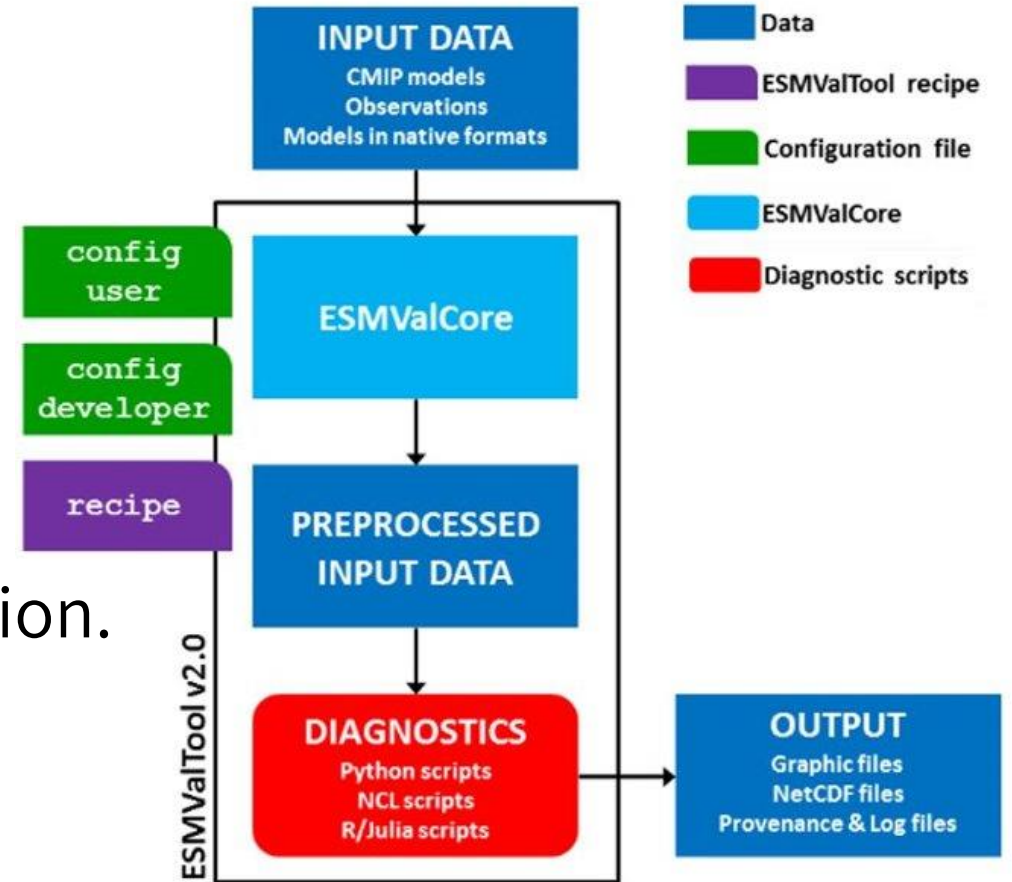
INPUT DATA
CMIP models
Observations
Models in native formats

Data
ESMValTool recipe
Configuration file
ESMValCore
Diagnostic scripts

config user

config developer

recipe

ESMValCore

PREPROCESSED INPUT DATA

ion.

ESMValTool v2.0

DIAGNOSTICS
Python scripts
NCL scripts
R/Julia scripts

OUTPUT
Graphic files
NetCDF files
Provenance & Log files